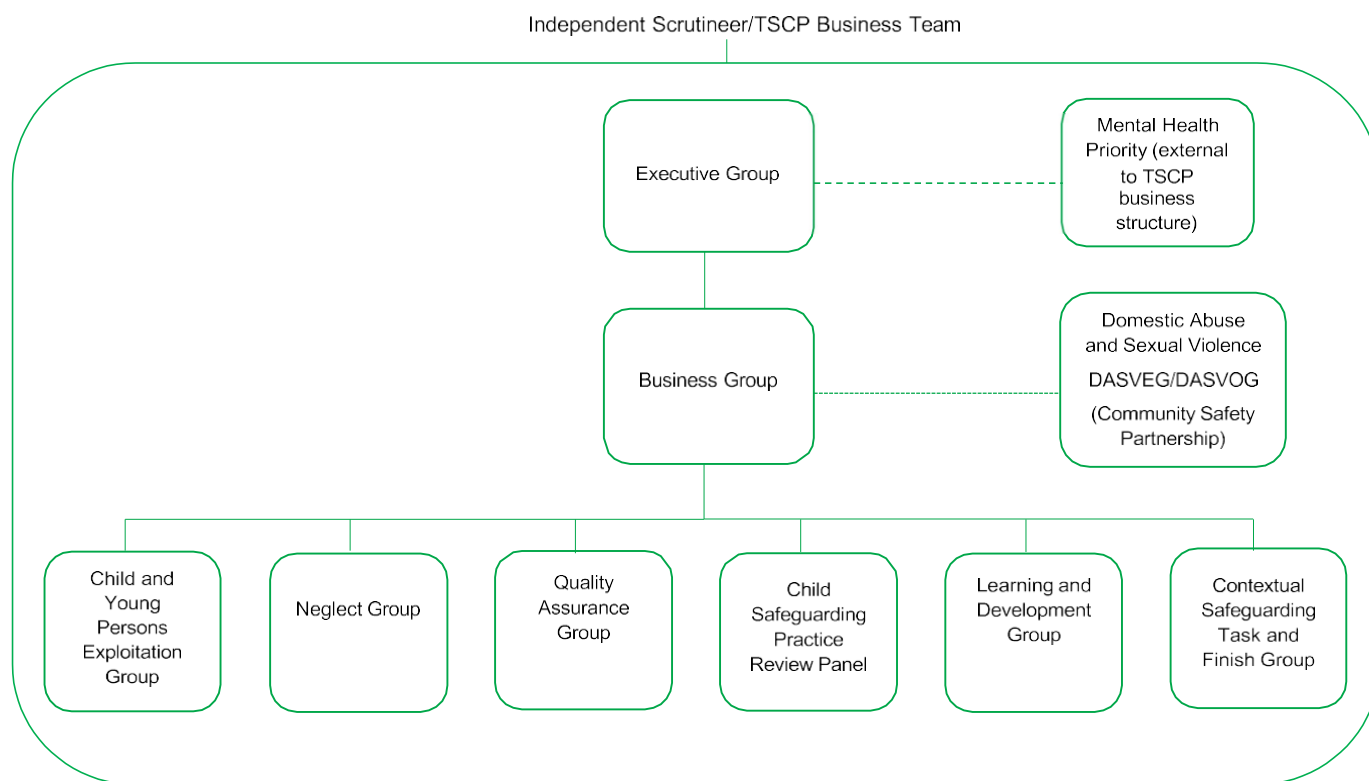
Independent Scrutineer/TSCP Business Team

Executive Group

Mental Health Priority (external to TSCP business structure)

Business Group

Domestic Abuse and Sexual Violence

DASVEG/DASVOG

(Community Safety Partnership)

Child and Young Persons Exploitation Group

Neglect Group

Quality Assurance Group

Child Safeguarding Practice Review Panel

Learning and Development Group

Contextual Safeguarding Task and Finish Group